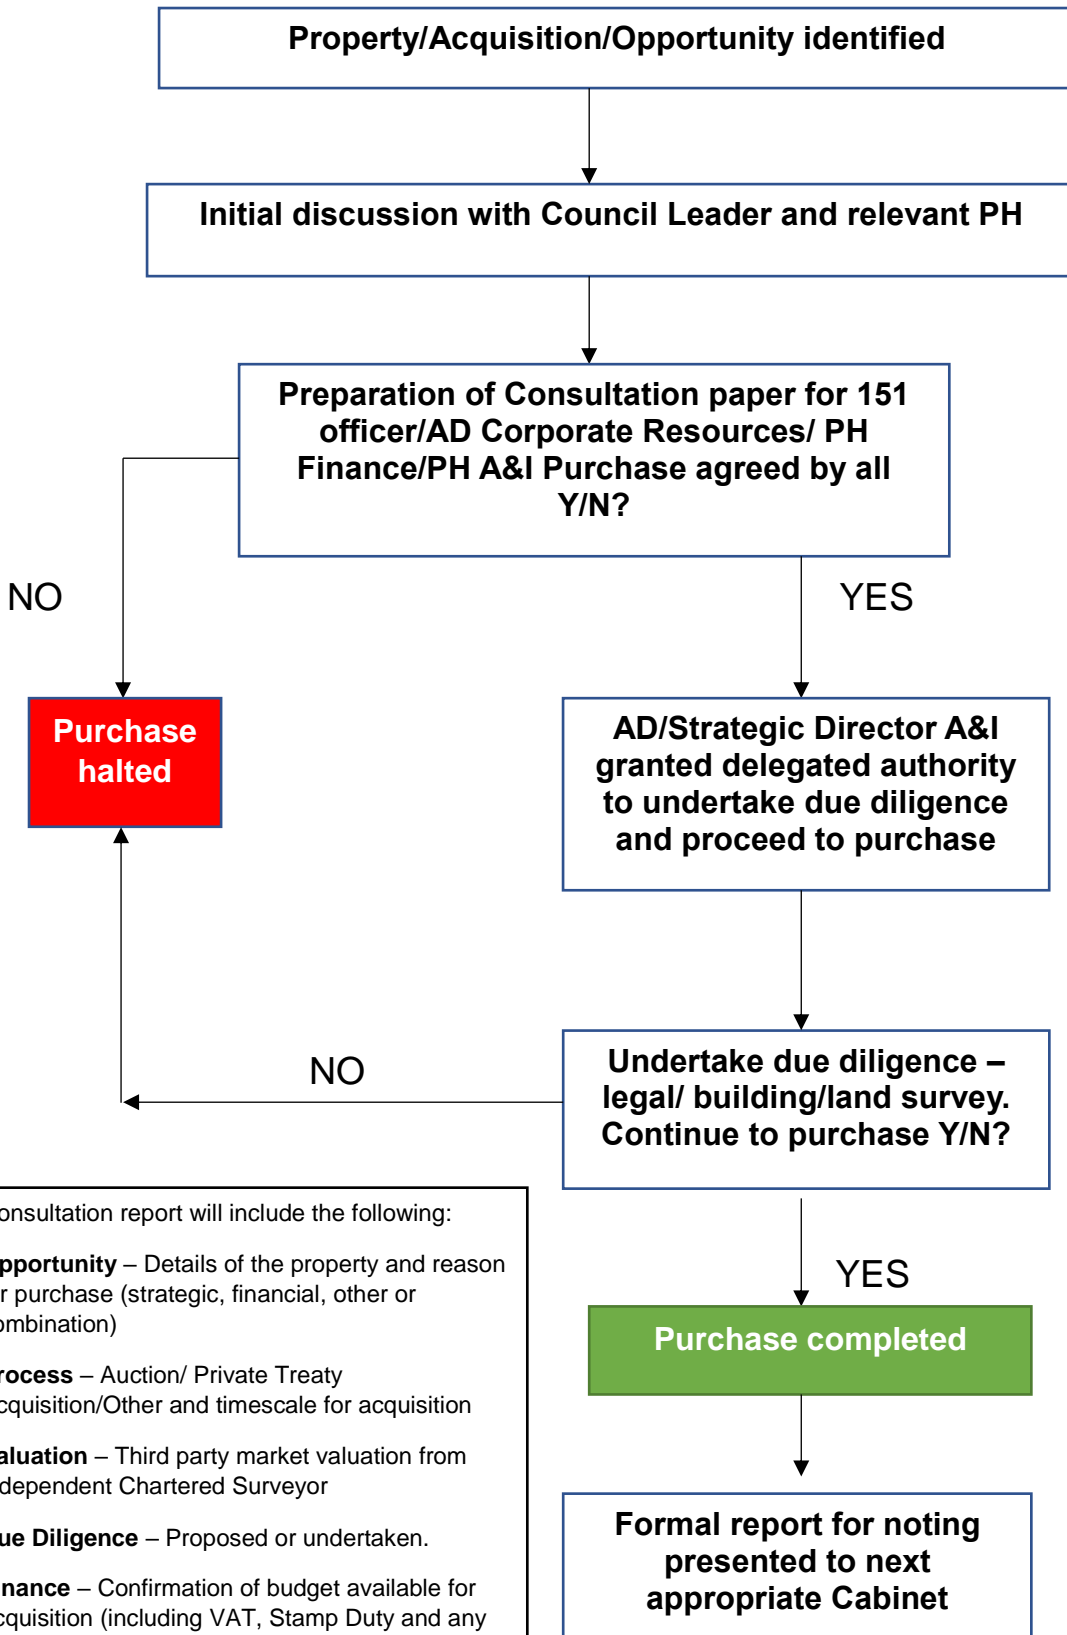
Property/Acquisition/Opportunity identified

Initial discussion with Council Leader and relevant PH

Preparation of Consultation paper for 151 officer/AD Corporate Resources/ PH Finance/PH A&I Purchase agreed by all Y/N?

NO

YES

Purchase halted

AD/Strategic Director A&I granted delegated authority to undertake due diligence and proceed to purchase

NO

Undertake due diligence – legal/ building/land survey. Continue to purchase Y/N?

onsultation report will include the following:

pportunity – Details of the property and reason r purchase (strategic, financial, other or ombination)

rocess – Auction/ Private Treaty cquisition/Other and timescale for acquisition

aluation – Third party market valuation from dependent Chartered Surveyor

ue Diligence – Proposed or undertaken.

nance – Confirmation of budget available for cquisition (including VAT, Stamp Duty and any

YES

Purchase completed

Formal report for noting presented to next appropriate Cabinet